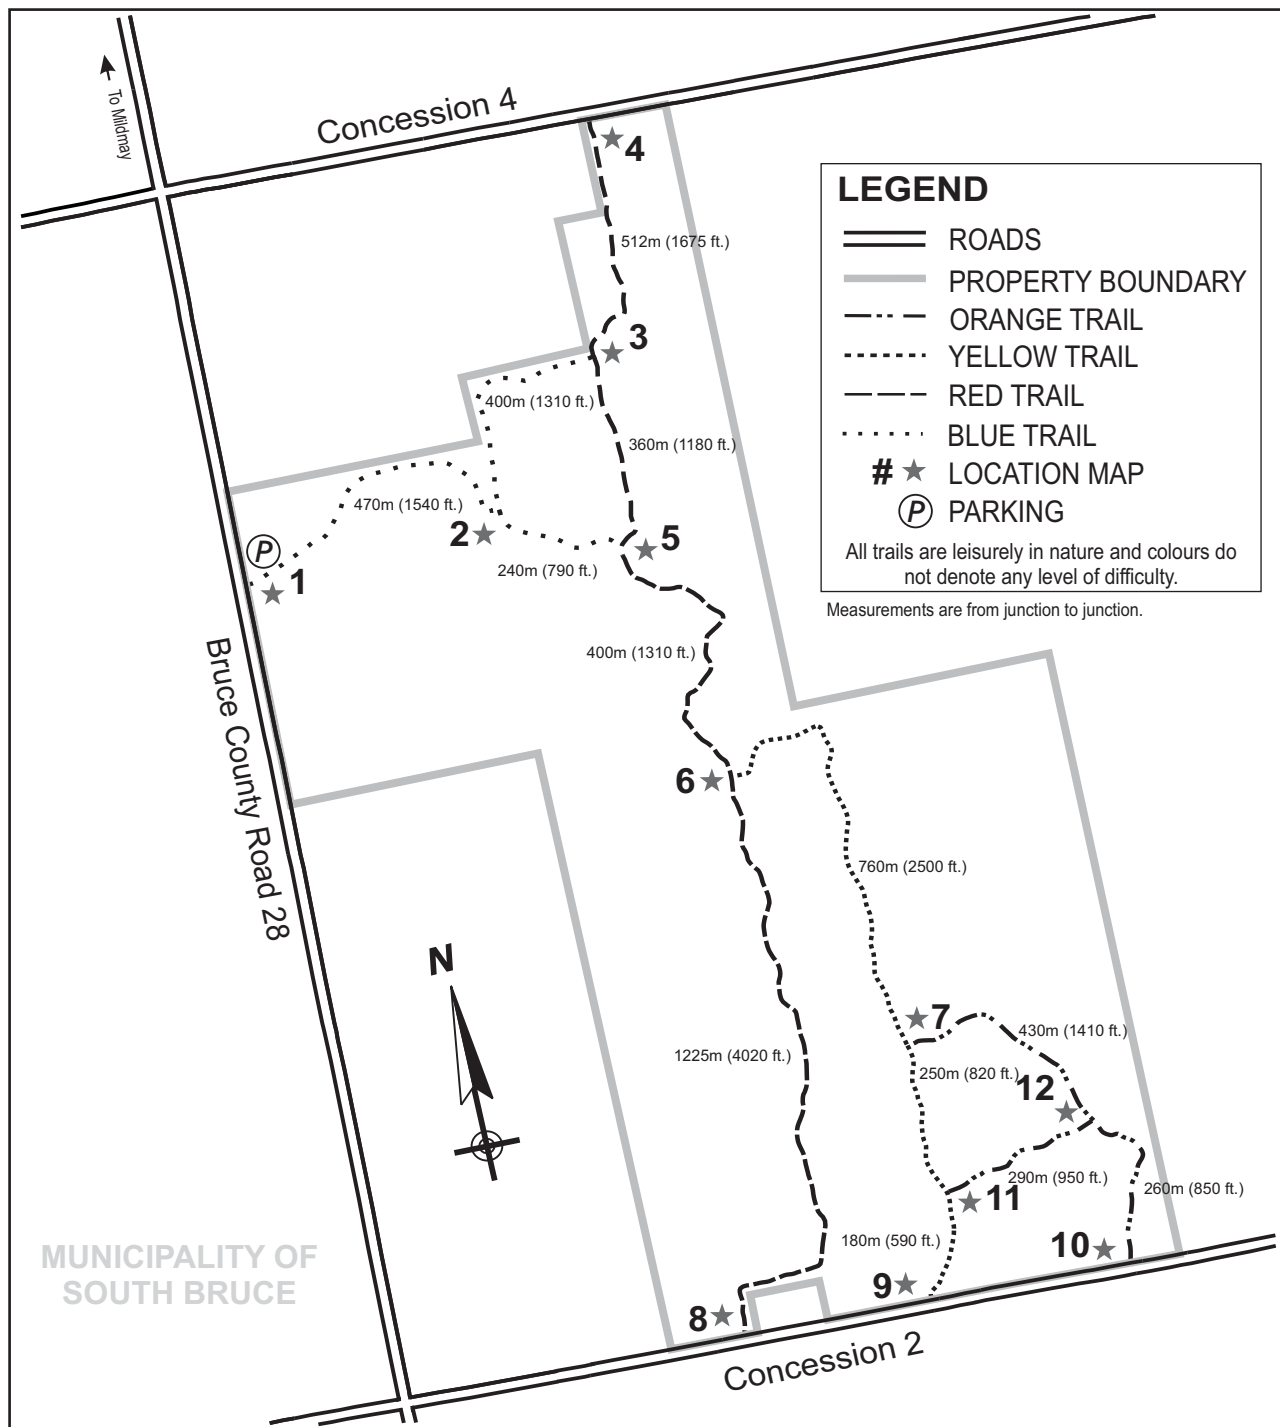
To Mildmay

Concession 4

4

512m (1675 ft.)

3

400m (1310 ft.)

360m (1180 ft.)

470m (1540 ft.)

2

5

P

1

240m (790 ft.)

400m (1310 ft.)

Bruce County Road 28

6

760m (2500 ft.)

N

7

430m (1410 ft.)

250m (820 ft.)

1225m (4020 ft.)

12

290m (950 ft.)

11

260m (850 ft.)

180m (590 ft.)

10

9

8

MUNICIPALITY OF SOUTH BRUCE

Concession 2

LEGEND
ROADS
PROPERTY BOUNDARY
ORANGE TRAIL
YELLOW TRAIL
RED TRAIL
BLUE TRAIL
# LOCATION MAP
P PARKING
All trails are leisurely in nature and colours do not denote any level of difficulty.

Measurements are from junction to junction.